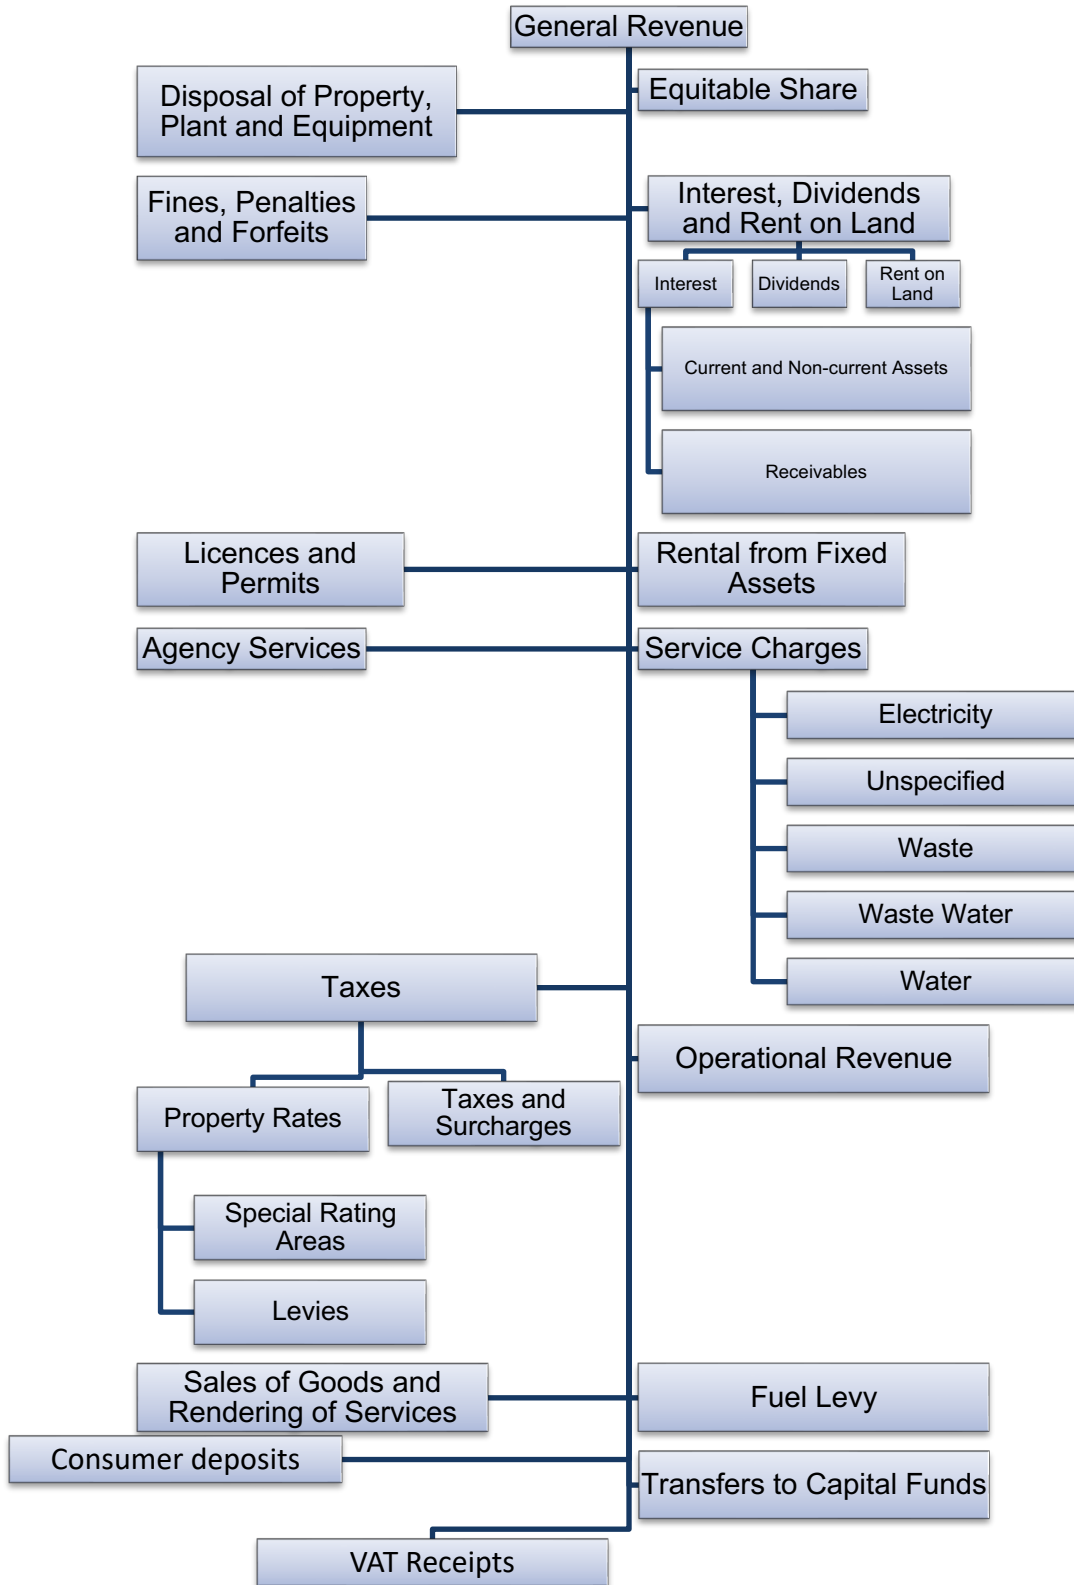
General Revenue

Equitable Share

Disposal of Property, Plant and Equipment

Fines, Penalties and Forfeits

Interest, Dividends and Rent on Land

Interest

Dividends

Rent on Land

Current and Non-current Assets

Receivables

Licences and Permits

Rental from Fixed Assets

Agency Services

Service Charges

Electricity

Unspecified

Waste

Waste Water

Water

Taxes

Operational Revenue

Property Rates

Taxes and Surcharges

Special Rating Areas

Levies

Sales of Goods and Rendering of Services

Fuel Levy

Consumer deposits

Transfers to Capital Funds

VAT Receipts